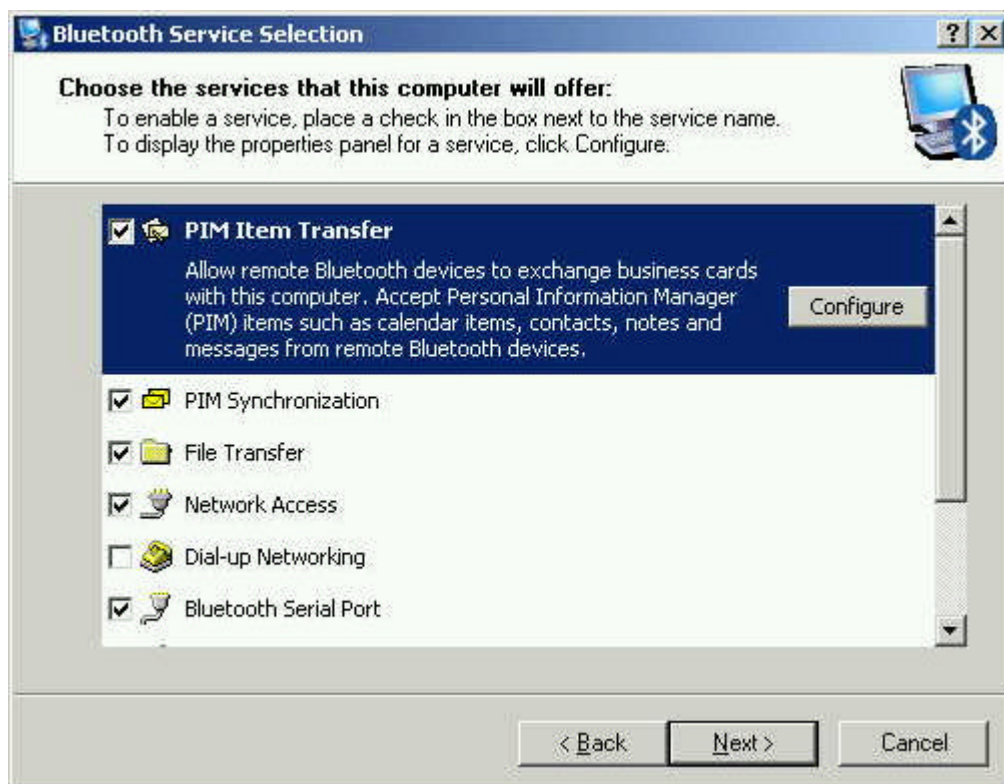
Bluetooth Service Selection

? X

Choose the services that this computer will offer:

To enable a service, place a check in the box next to the service name.
To display the properties panel for a service, click Configure.

PIM Item Transfer

Allow remote Bluetooth devices to exchange business cards with this computer. Accept Personal Information Manager (PIM) items such as calendar items, contacts, notes and messages from remote Bluetooth devices.

Configure

PIM Synchronization

File Transfer

Network Access

Dial-up Networking

Bluetooth Serial Port

< Back

Next >

Cancel